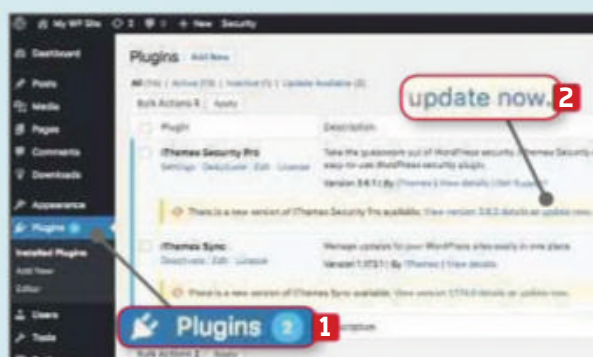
My WP Site 3 0 + New Security

Dashboard
Posts
Media
Pages
Comments
Downloads
Appearance
Plugins 2
Installed Plugins
Add New
Editor
Users
Tools

Plugins Add New

All (14) | Active (13) | Inactive (1) | Update Available (2)

Bulk Actions Apply

Plugin Description

iThemes Security Pro
Settings | Deactivate | Edit | License

Take the guesswork out of WordPress security. iThemes Security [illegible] easy-to-use WordPress security plugin.

Version 5.6.1 | By iThemes | View details | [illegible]

There is a new version of iThemes Security Pro available. View version 5.6.2 details or update now.

iThemes Sync
Deactivate | Edit | License

Manage updates for your WordPress sites easily in one place

Version 1.173.1 | By iThemes | View details

There is a new version of iThemes Sync available. View version 1.174.0 details or update now.

update now. 2

Plugins 2 1

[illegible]cription

Bulk Actions Apply